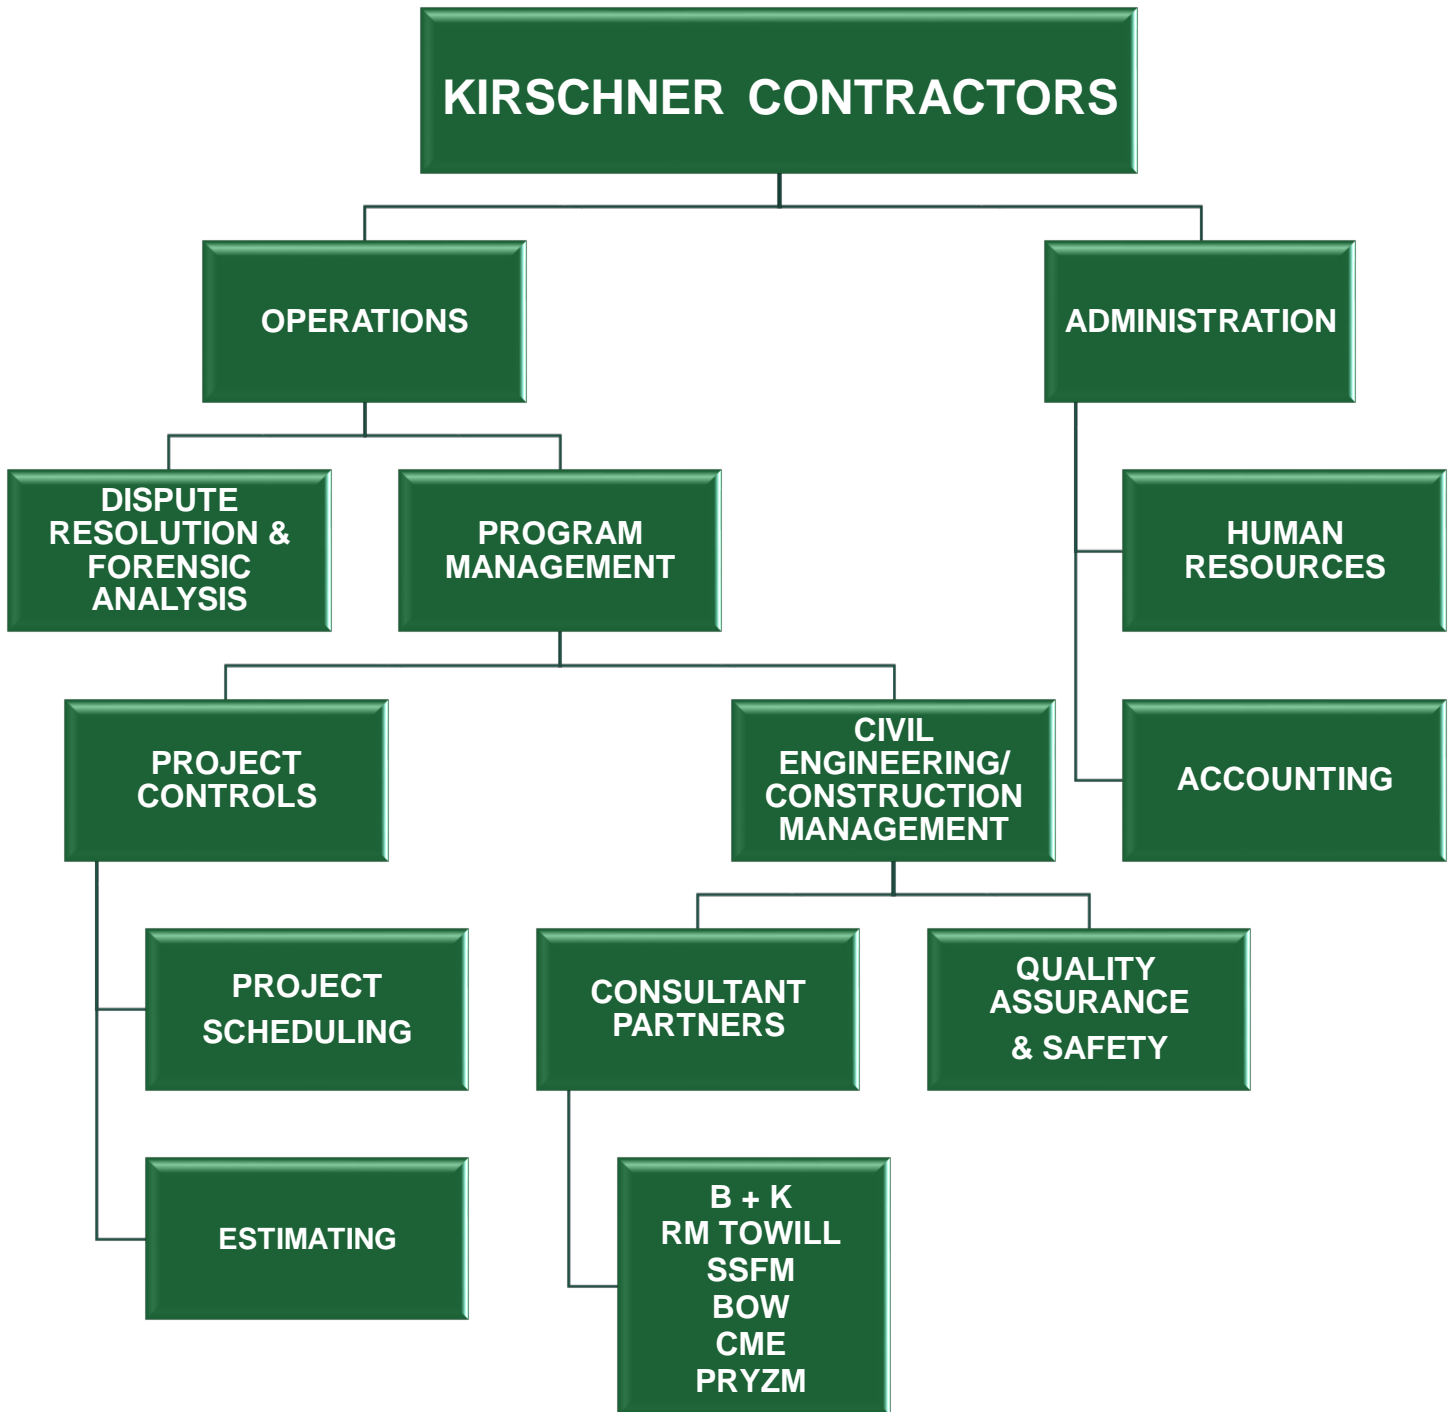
KIRSCHNER CONTRACTORS

OPERATIONS

ADMINISTRATION

DISPUTE RESOLUTION & FORENSIC ANALYSIS

PROGRAM MANAGEMENT

HUMAN RESOURCES

PROJECT CONTROLS

CIVIL ENGINEERING/ CONSTRUCTION MANAGEMENT

ACCOUNTING

PROJECT SCHEDULING

CONSULTANT PARTNERS

QUALITY ASSURANCE & SAFETY

ESTIMATING

B + K
RM TOWILL
SSFM
BOW
CME
PRYZM